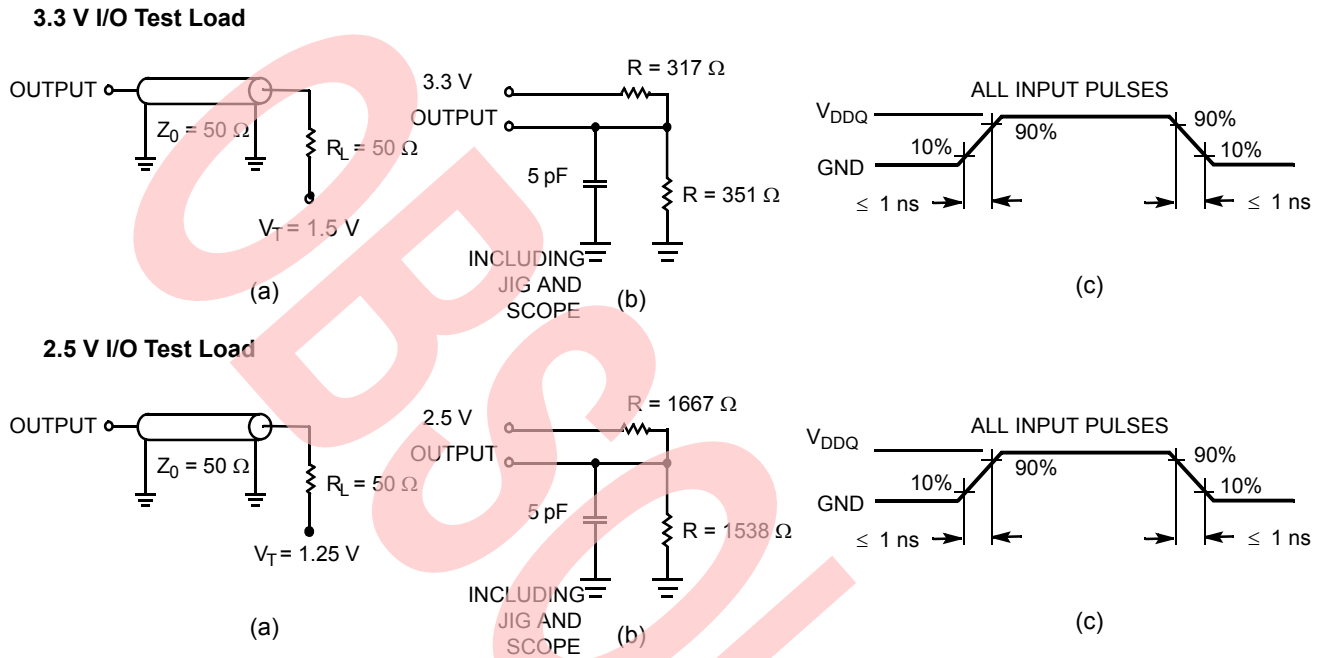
3.3 V I/O Test Load

OUTPUT $Z_0 = 50\ \Omega$ $R_L = 50\ \Omega$ $V_T = 1.5$ V

(a)

3.3 V R = 317 Ω OUTPUT 5 pF R = 351 Ω INCLUDING JIG AND SCOPE

(b)

ALL INPUT PULSES $V_{DDQ}$ GND 10% 90% 90% 10% ≤ 1 ns ≤ 1 ns

(c)

2.5 V I/O Test Load

OUTPUT $Z_0 = 50\ \Omega$ $R_L = 50\ \Omega$ $V_T = 1.25$ V

(a)

2.5 V R = 1667 Ω OUTPUT 5 pF R = 1538 Ω INCLUDING JIG AND SCOPE

(b)

ALL INPUT PULSES $V_{DDQ}$ GND 10% 90% 90% 10% ≤ 1 ns ≤ 1 ns

(c)

OBSOLETE